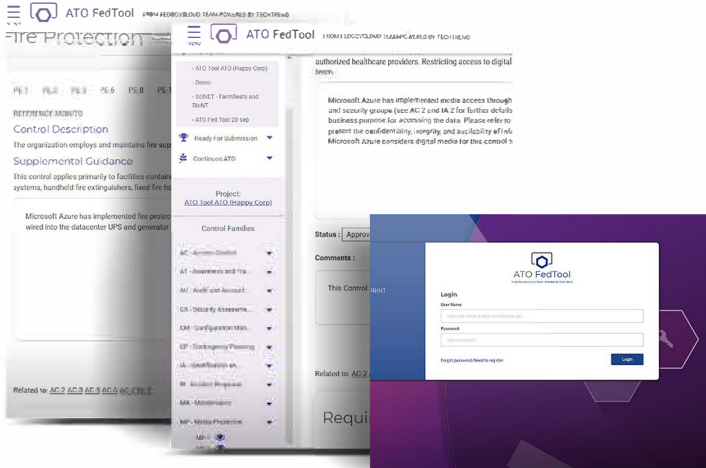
ATO FedTool FROM FEDGOVCLOUD TEAM POWERED BY TECHTREND

Fire Protection

PE-1 PE-2 PE-3 PE-6 PE-8 PE-1

REFERENCE MONITO

Control Description

The organization employs and maintains fire sup

Supplemental Guidance

This control applies primarily to facilities contain systems, handheld fire extinguishers, fixed fire ho

Microsoft Azure has implemented fire protec wired into the datacenter UPS and generator

Related to: AC-2 AC-3 AC-5 AC-6 AC-FTL-1

ATO FedTool FROM FEDGOVCLOUD TEAM POWERED BY TECHTREND

- ATO Tool ATO (Happy Corp)

- Demo

- SONET - FarmBeats and DioNT

- ATO Fed Tool 28 sep

Ready For Submission

Continuous ATO

Project:
ATO Tool ATO (Happy Corp)

Control Families

AC - Access Control

AT - Awareness and Tra...

AU - Audit and Account...

CA - Security Assessme...

CM - Configuration Man...

CP - Contingency Planning

IA - Identification an...

IR - Incident Response

MA - Maintenance

MP - Media Protection

authorized healthcare providers. Restricting access to digital been.

Microsoft Azure has implemented media access through and security groups (see AC-2 and IA-2 for further details business purpose for accessing the data. Please refer to protect the confidentiality, integrity, and availability of inf Microsoft Azure considers digital media for this control t

Status : Approv

Comments :

This Control

PRINT

Related to: AC-2

Requi

ATO FedTool

Login

User Name

Password

Forgot password Need to register

Login